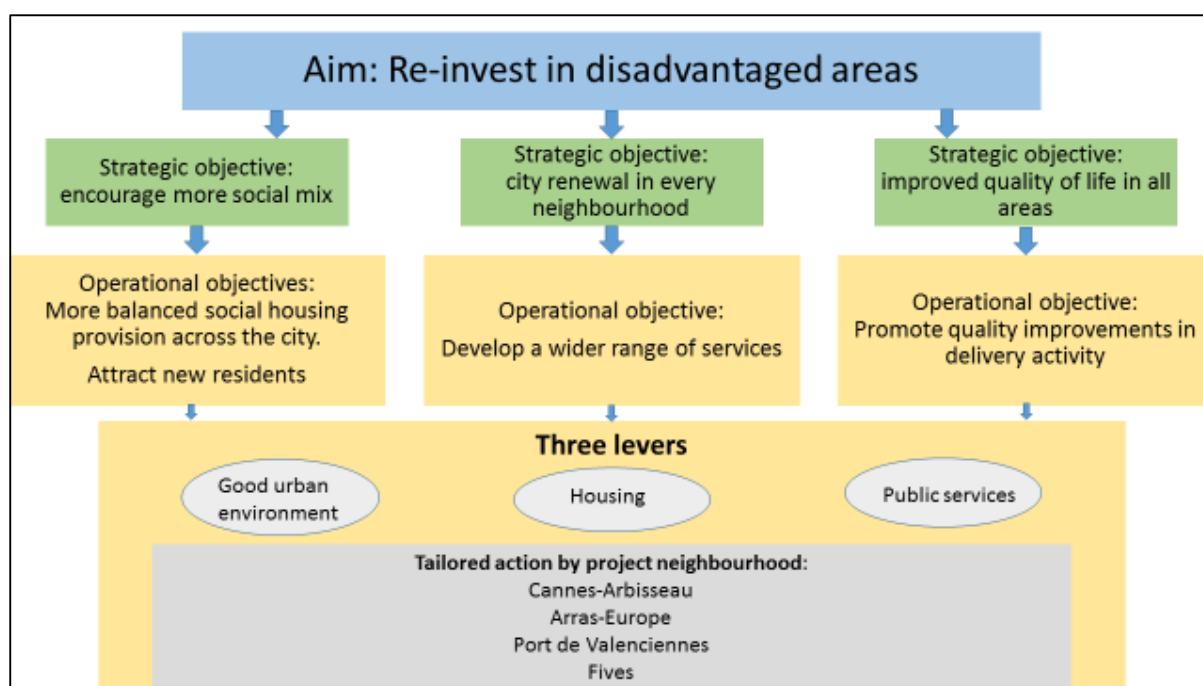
Aim: Re-invest in disadvantaged areas

Strategic objective: encourage more social mix

Strategic objective: city renewal in every neighbourhood

Strategic objective: improved quality of life in all areas

Operational objectives: More balanced social housing provision across the city.

Attract new residents

Operational objective: Develop a wider range of services

Operational objective: Promote quality improvements in delivery activity

Three levers

Good urban environment

Housing

Public services

Tailored action by project neighbourhood:
Cannes-Arbisseau
Arras-Europe
Port de Valenciennes
Fives